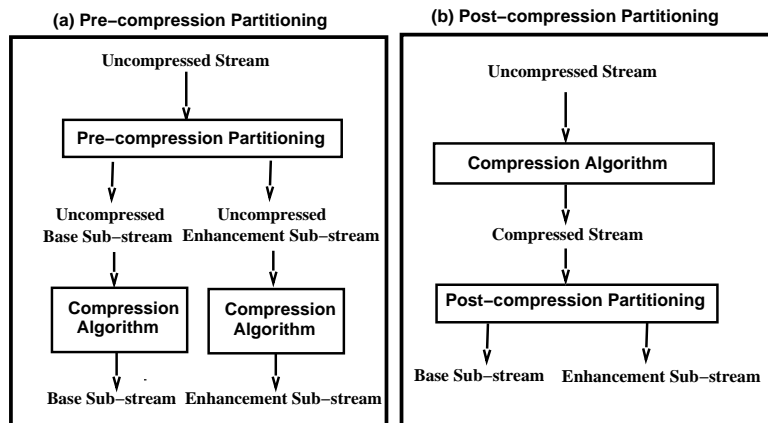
(a) Pre−compression Partitioning

Uncompressed Stream

Pre−compression Partitioning

Uncompressed Base Sub−stream

Uncompressed Enhancement Sub−stream

Compression Algorithm

Compression Algorithm

Base Sub−stream

Enhancement Sub−stream

(b) Post−compression Partitioning

Uncompressed Stream

Compression Algorithm

Compressed Stream

Post−compression Partitioning

Base Sub−stream

Enhancement Sub−stream